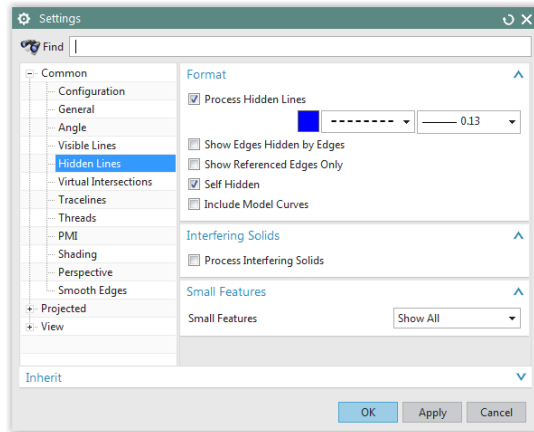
Settings

Find

Common
Configuration
General
Angle
Visible Lines
Hidden Lines
Virtual Intersections
Tracelines
Threads
PMI
Shading
Perspective
Smooth Edges
Projected
View

Format
Process Hidden Lines
0.13
Show Edges Hidden by Edges
Show Referenced Edges Only
Self Hidden
Include Model Curves

Interfering Solids
Process Interfering Solids

Small Features
Small Features
Show All

Inherit

OK
Apply
Cancel